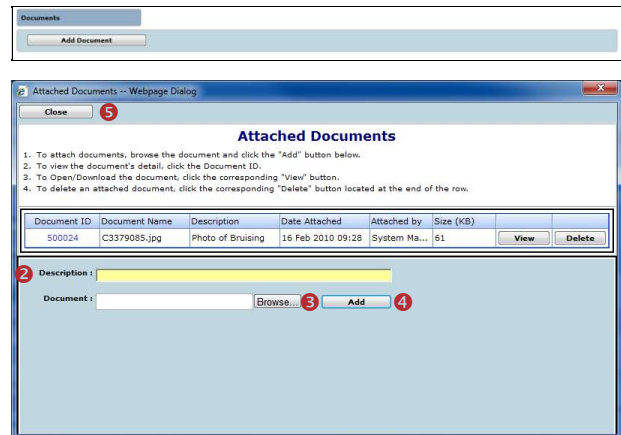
Documents

Add Document

Attached Documents -- Webpage Dialog

Close 5

Attached Documents

1. To attach documents, browse the document and click the "Add" button below.
2. To view the document's detail, click the Document ID.
3. To Open/Download the document, click the corresponding "View" button.
4. To delete an attached document, click the corresponding "Delete" button located at the end of the row.

| Document ID | Document Name | Description | Date Attached | Attached by | Size (KB) | | |
|---|---|---|---|---|---|---|---|
| 500024 | C3379085.jpg | Photo of Bruising | 16 Feb 2010 09:28 | System Ma... | 61 | View | Delete |

2 Description :

Document : Browse... 3 Add 4